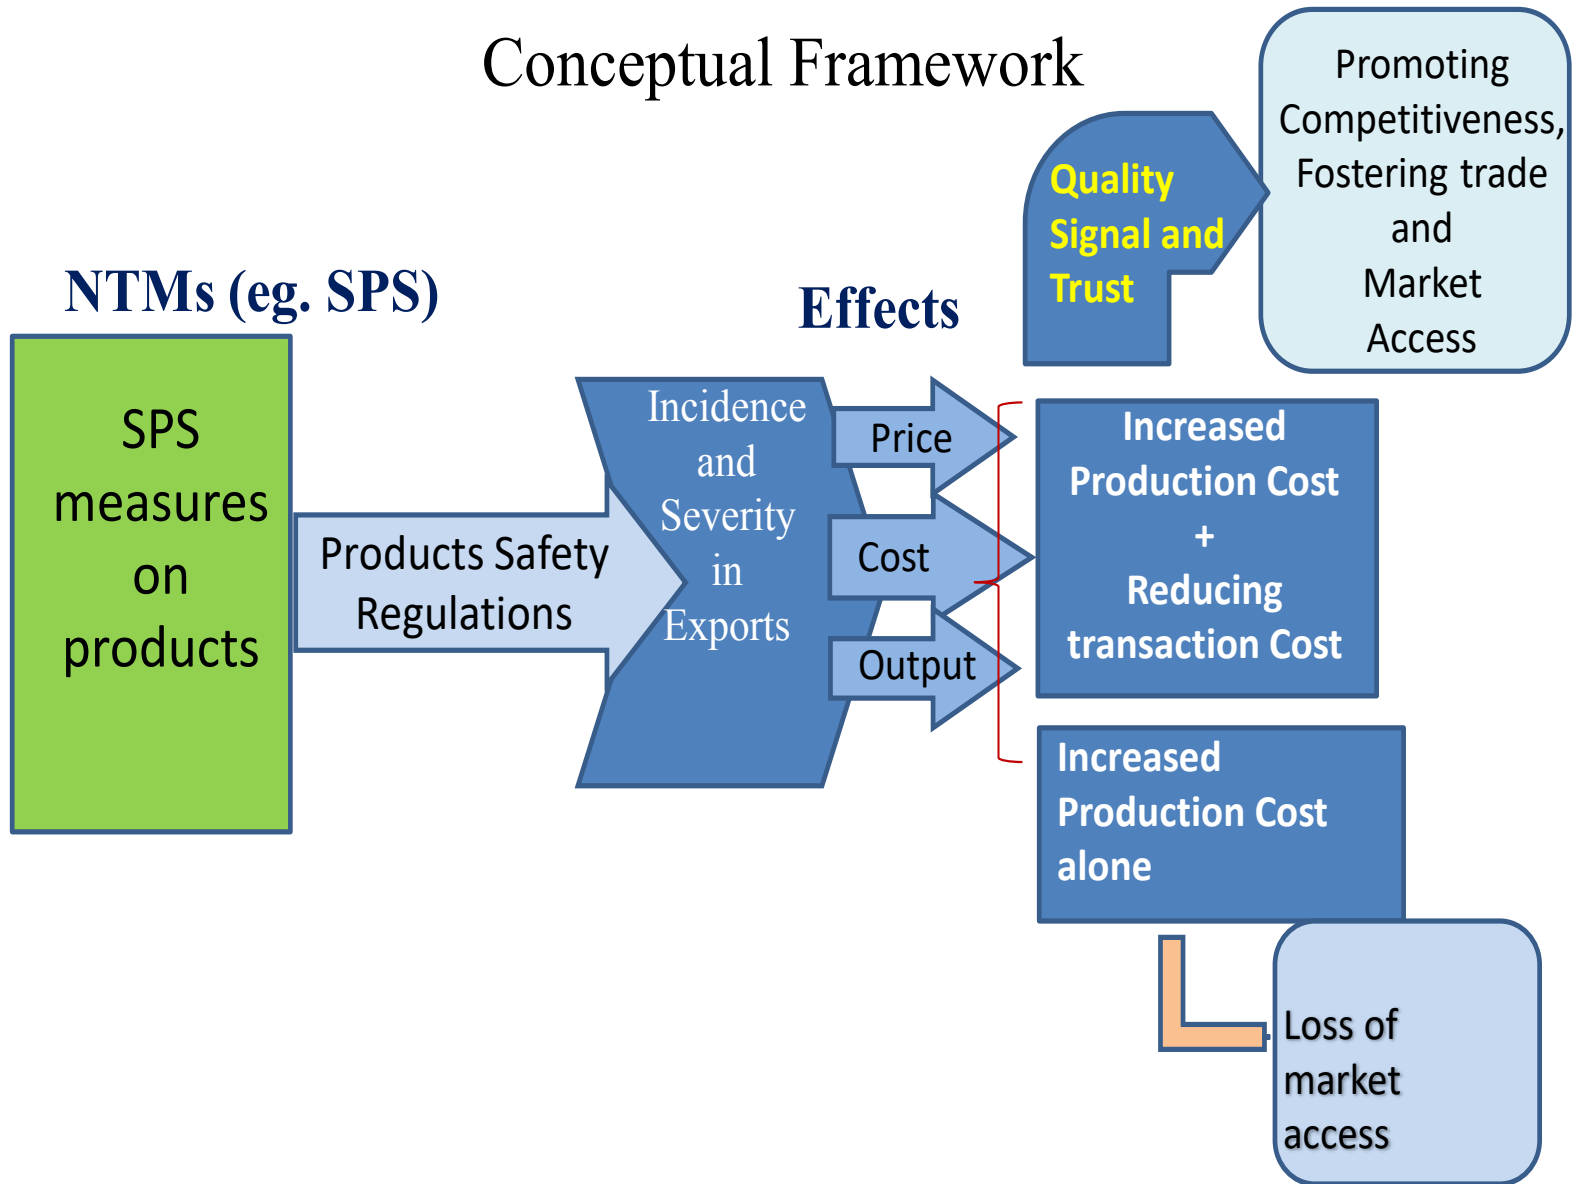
Conceptual Framework

Promoting Competitiveness, Fostering trade and Market Access

Quality Signal and Trust

NTMs (eg. SPS)

Effects

SPS measures on products

Products Safety Regulations

Incidence and Severity in Exports

Price

Cost

Output

Increased Production Cost + Reducing transaction Cost

Increased Production Cost alone

Loss of market access